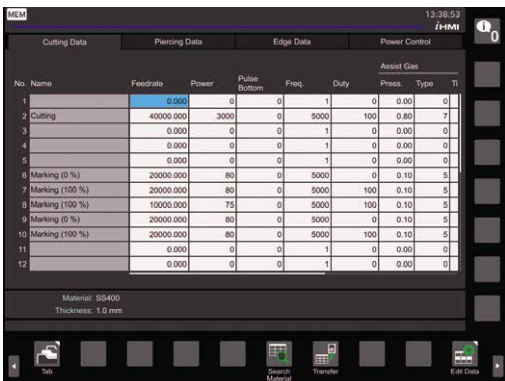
MEM

13:38:53

iHMI

0

Cutting Data | Piercing Data | Edge Data | Power Control

| No. | Name | Feedrate | Power | Pulse Bottom | Freq. | Duty | Assist Gas Press. | Type | Ti |
|---|---|---|---|---|---|---|---|---|---|
| 1 | | 0.000 | 0 | 0 | 1 | 0 | 0.00 | 0 | |
| 2 | Cutting | 40000.000 | 3000 | 0 | 5000 | 100 | 0.80 | 7 | |
| 3 | | 0.000 | 0 | 0 | 1 | 0 | 0.00 | 0 | |
| 4 | | 0.000 | 0 | 0 | 1 | 0 | 0.00 | 0 | |
| 5 | | 0.000 | 0 | 0 | 1 | 0 | 0.00 | 0 | |
| 6 | Marking (0 %) | 20000.000 | 80 | 0 | 5000 | 0 | 0.10 | 5 | |
| 7 | Marking (100 %) | 20000.000 | 80 | 0 | 5000 | 100 | 0.10 | 5 | |
| 8 | Marking (100 %) | 10000.000 | 75 | 0 | 5000 | 100 | 0.10 | 5 | |
| 9 | Marking (0 %) | 20000.000 | 80 | 0 | 5000 | 0 | 0.10 | 5 | |
| 10 | Marking (100 %) | 20000.000 | 80 | 0 | 5000 | 100 | 0.10 | 5 | |
| 11 | | 0.000 | 0 | 0 | 1 | 0 | 0.00 | 0 | |
| 12 | | 0.000 | 0 | 0 | 1 | 0 | 0.00 | 0 | |

Material: SS400
Thickness: 1.0 mm

Tab | Search Material | Transfer | Edit Data